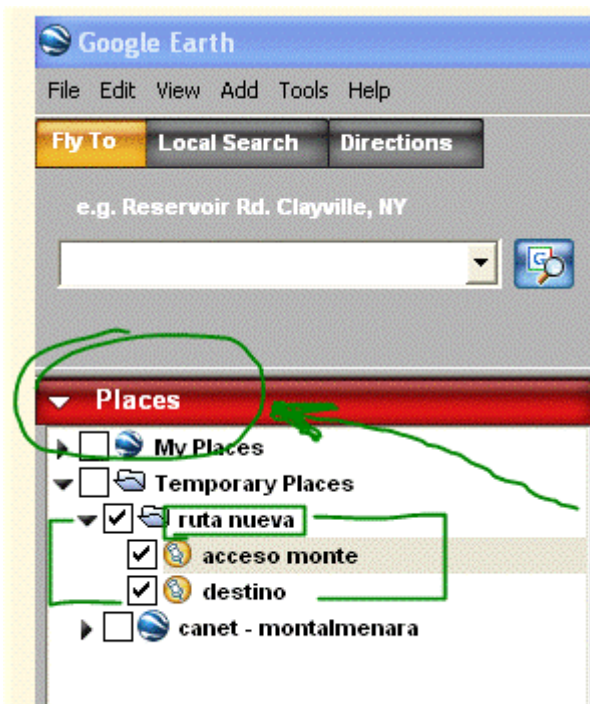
Google Earth

File Edit View Add Tools Help

Fly To | Local Search | Directions

e.g. Reservoir Rd. Clayville, NY

Places

My Places
Temporary Places
ruta nueva
acceso monte
destino
canet - montalmenara